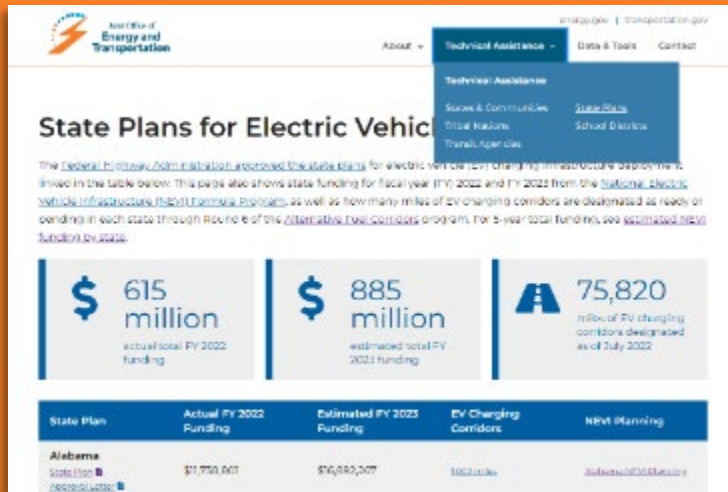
Joint Office of Energy and Transportation

energy.gov | transportation.gov

About ⌄ Technical Assistance ⌄ Data & Tools Contact

Technical Assistance

States & Communities
Tribal Nations
Transit Agencies
State Plans
School Districts

State Plans for Electric Vehic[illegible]

The Federal Highway Administration approved the state plans for electric vehicle (EV) charging infrastructure deployment linked in the table below. This page also shows state funding for fiscal year (FY) 2022 and FY 2023 from the National Electric Vehicle Infrastructure (NEVI) Formula Program, as well as how many miles of EV charging corridors are designated as ready or pending in each state through Round 6 of the Alternative Fuel Corridors program. For 5-year total funding, see estimated NEVI funding by state.

$ 615 million
actual total FY 2022 funding

$ 885 million
estimated total FY 2023 funding

75,820
miles of EV charging corridors designated as of July 2022

| State Plan | Actual FY 2022 Funding | Estimated FY 2023 Funding | EV Charging Corridors | NEVI Planning |
|---|---|---|---|---|
| Alabama State Plan Approval Letter | $11,738,801 | $16,892,207 | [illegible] miles | Alabama NEVI Planning |